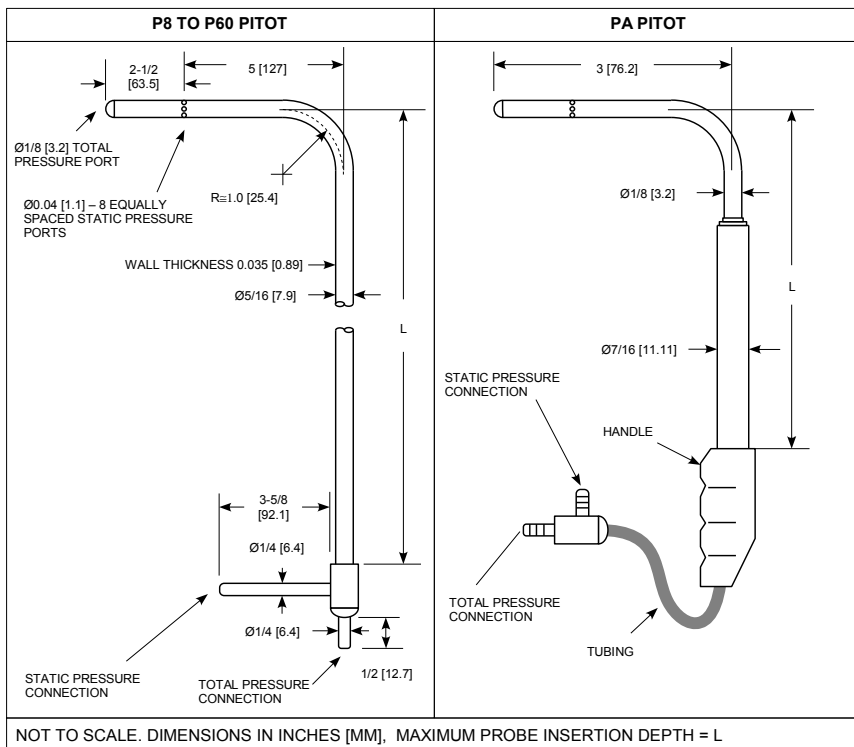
| P8 TO P60 PITOT | PA PITOT |
|---|---|

2-1/2 [63.5]

5 [127]

Ø1/8 [3.2] TOTAL PRESSURE PORT

Ø0.04 [1.1] – 8 EQUALLY SPACED STATIC PRESSURE PORTS

R≅1.0 [25.4]

WALL THICKNESS 0.035 [0.89]

Ø5/16 [7.9]

L

3-5/8 [92.1]

Ø1/4 [6.4]

Ø1/4 [6.4]

1/2 [12.7]

STATIC PRESSURE CONNECTION

TOTAL PRESSURE CONNECTION

3 [76.2]

Ø1/8 [3.2]

L

Ø7/16 [11.11]

STATIC PRESSURE CONNECTION

HANDLE

TOTAL PRESSURE CONNECTION

TUBING

NOT TO SCALE. DIMENSIONS IN INCHES [MM], MAXIMUM PROBE INSERTION DEPTH = L